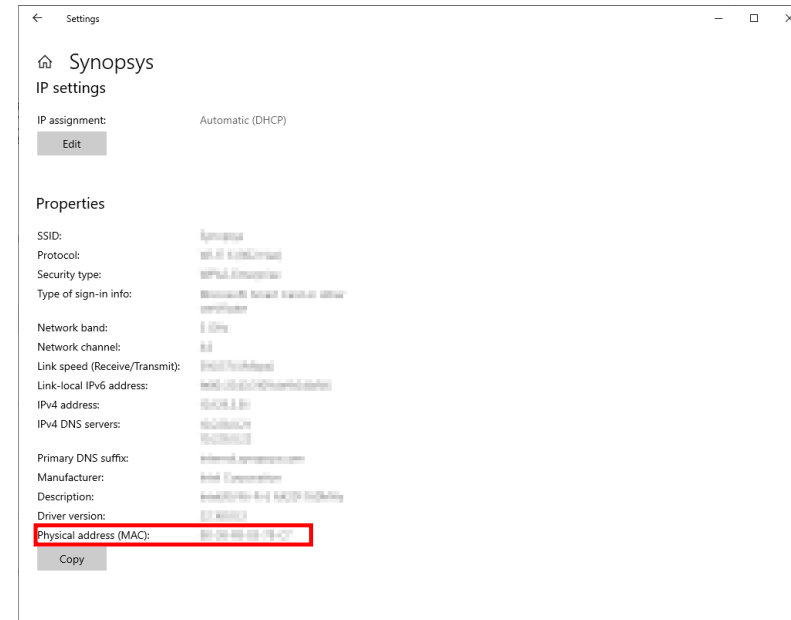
Settings

Synopsys

IP settings

IP assignment: Automatic (DHCP)

Edit

Properties

SSID: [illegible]
Protocol: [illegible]
Security type: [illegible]
Type of sign-in info: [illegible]
Network band: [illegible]
Network channel: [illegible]
Link speed (Receive/Transmit): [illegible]
Link-local IPv6 address: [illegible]
IPv4 address: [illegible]
IPv4 DNS servers: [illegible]
Primary DNS suffix: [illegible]
Manufacturer: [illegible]
Description: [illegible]
Driver version: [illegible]
Physical address (MAC): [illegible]

Copy